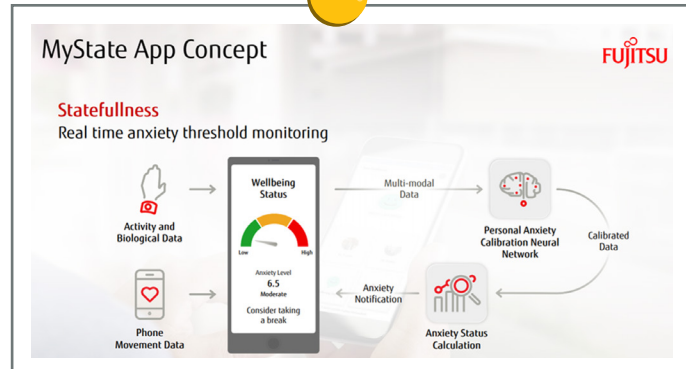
MyState App Concept

FUJITSU

Statefullness

Real time anxiety threshold monitoring

Activity and Biological Data

Phone Movement Data

Wellbeing Status

Low

High

Anxiety Level

6.5

Moderate

Consider taking a break

Multi-modal Data

Personal Anxiety Calibration Neural Network

Calibrated Data

Anxiety Notification

Anxiety Status Calculation